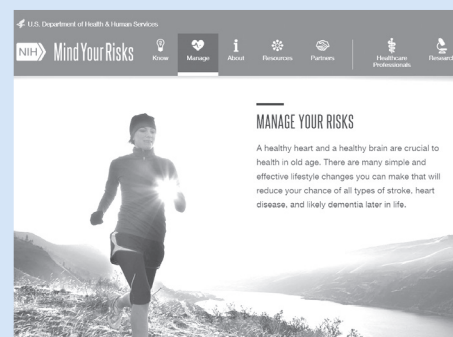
U.S. Department of Health & Human Services

NIH Mind Your Risks

Know Manage About Resources Partners Healthcare Professionals Research

MANAGE YOUR RISKS

A healthy heart and a healthy brain are crucial to health in old age. There are many simple and effective lifestyle changes you can make that will reduce your chance of all types of stroke, heart disease, and likely dementia later in life.